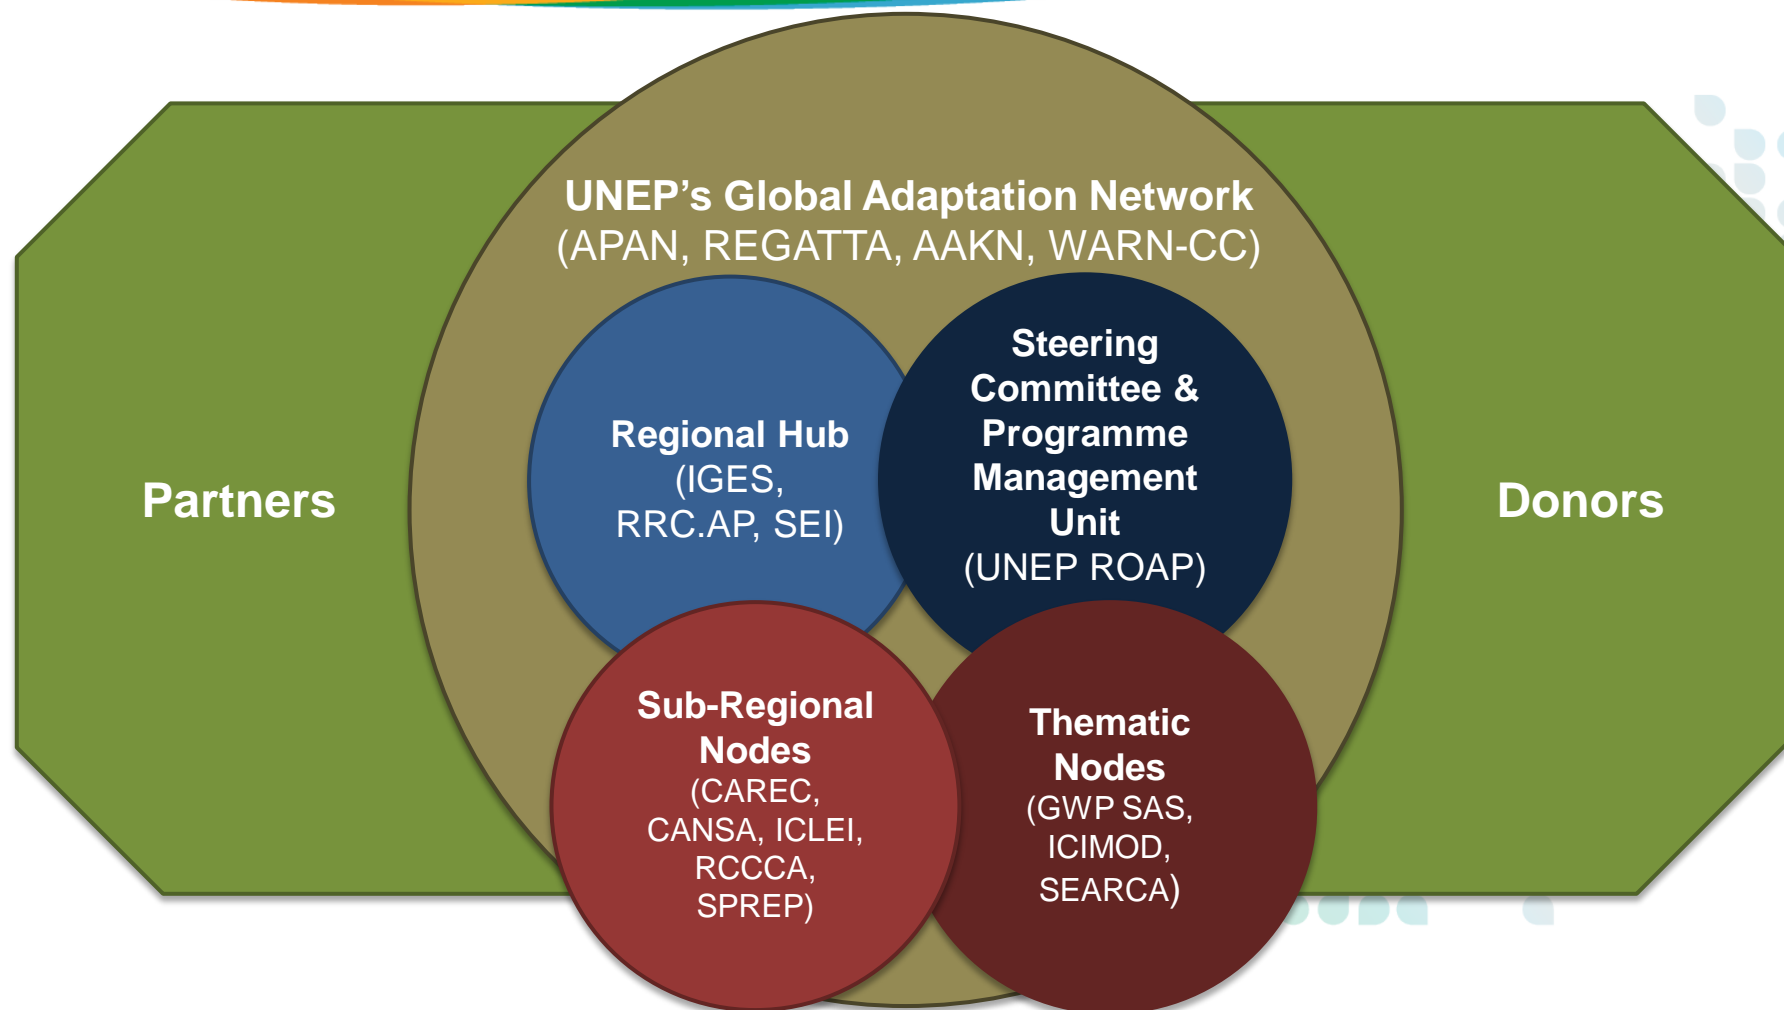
UNEP's Global Adaptation Network
(APAN, REGATTA, AAKN, WARN-CC)

Partners

Regional Hub
(IGES, RRC.AP, SEI)

Steering Committee & Programme Management Unit
(UNEP ROAP)

Donors

Sub-Regional Nodes
(CAREC, CANSA, ICLEI, RCCCA, SPREP)

Thematic Nodes
(GWP SAS, ICIMOD, SEARCA)